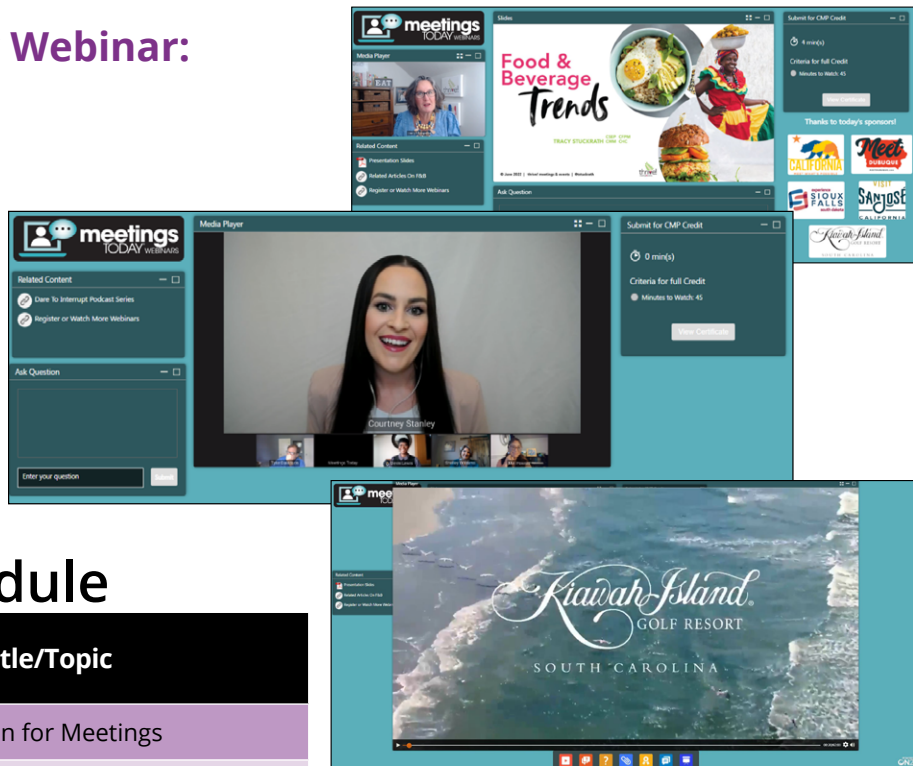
Webinar:

meetings TODAY WEBINARS

Media Player

Related Content

Presentation Slides

Related Articles On F&B

Register or Watch More Webinars

Slides

Food & Beverage Trends

TRACY STUCKRATH

Ask Question

Submit for CMP Credit

4 min(s)

Criteria for full Credit

Minutes to Watch: 45

View Certificate

Thanks to today's sponsors!

CALIFORNIA

Meet DUBUQUE

SIOUX FALLS

SAN JOSE CALIFORNIA

Kiawah Island GOLF RESORT SOUTH CAROLINA

meetings TODAY WEBINARS

Related Content

Dare To Interrupt Podcast Series

Register or Watch More Webinars

Ask Question

Enter your question

Submit

Media Player

Courtney Stanley

Meetings Today

Submit for CMP Credit

0 min(s)

Criteria for full Credit

Minutes to Watch: 45

View Certificate

dule

tle/Topic

n for Meetings

meetings

Media Player

Related Content

Presentation Slides

Related Articles On F&B

Register or Watch More Webinars

Kiawah Island GOLF RESORT

SOUTH CAROLINA